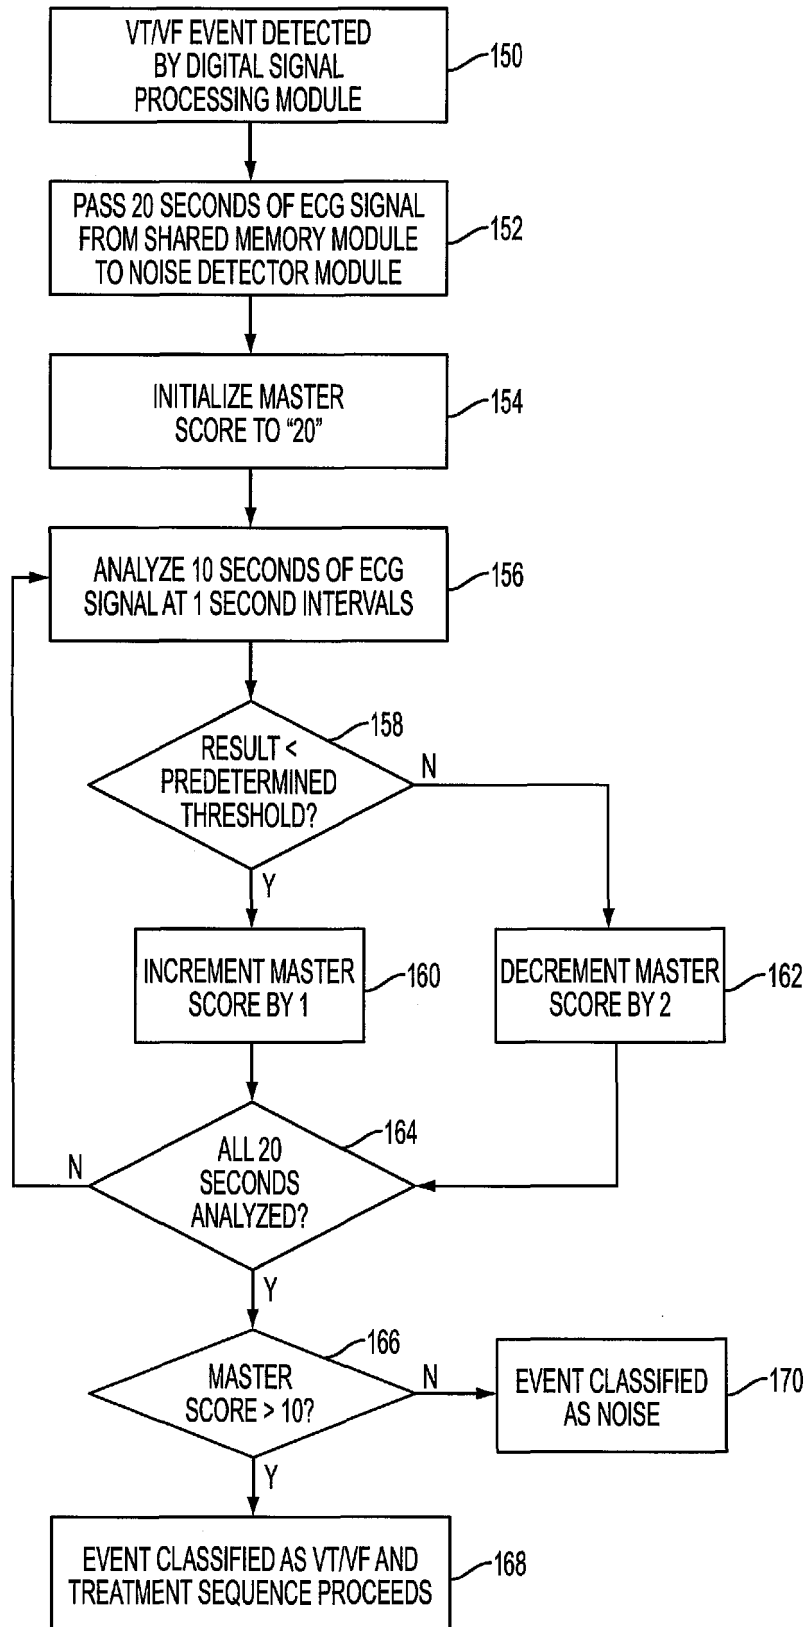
VT/VF EVENT DETECTED BY DIGITAL SIGNAL PROCESSING MODULE

150

PASS 20 SECONDS OF ECG SIGNAL FROM SHARED MEMORY MODULE TO NOISE DETECTOR MODULE

152

INITIALIZE MASTER SCORE TO "20"

154

ANALYZE 10 SECONDS OF ECG SIGNAL AT 1 SECOND INTERVALS

156

RESULT < PREDETERMINED THRESHOLD?

158

N

Y

INCREMENT MASTER SCORE BY 1

160

DECREMENT MASTER SCORE BY 2

162

ALL 20 SECONDS ANALYZED?

164

N

Y

MASTER SCORE > 10?

166

N

EVENT CLASSIFIED AS NOISE

170

Y

EVENT CLASSIFIED AS VT/VF AND TREATMENT SEQUENCE PROCEEDS

168